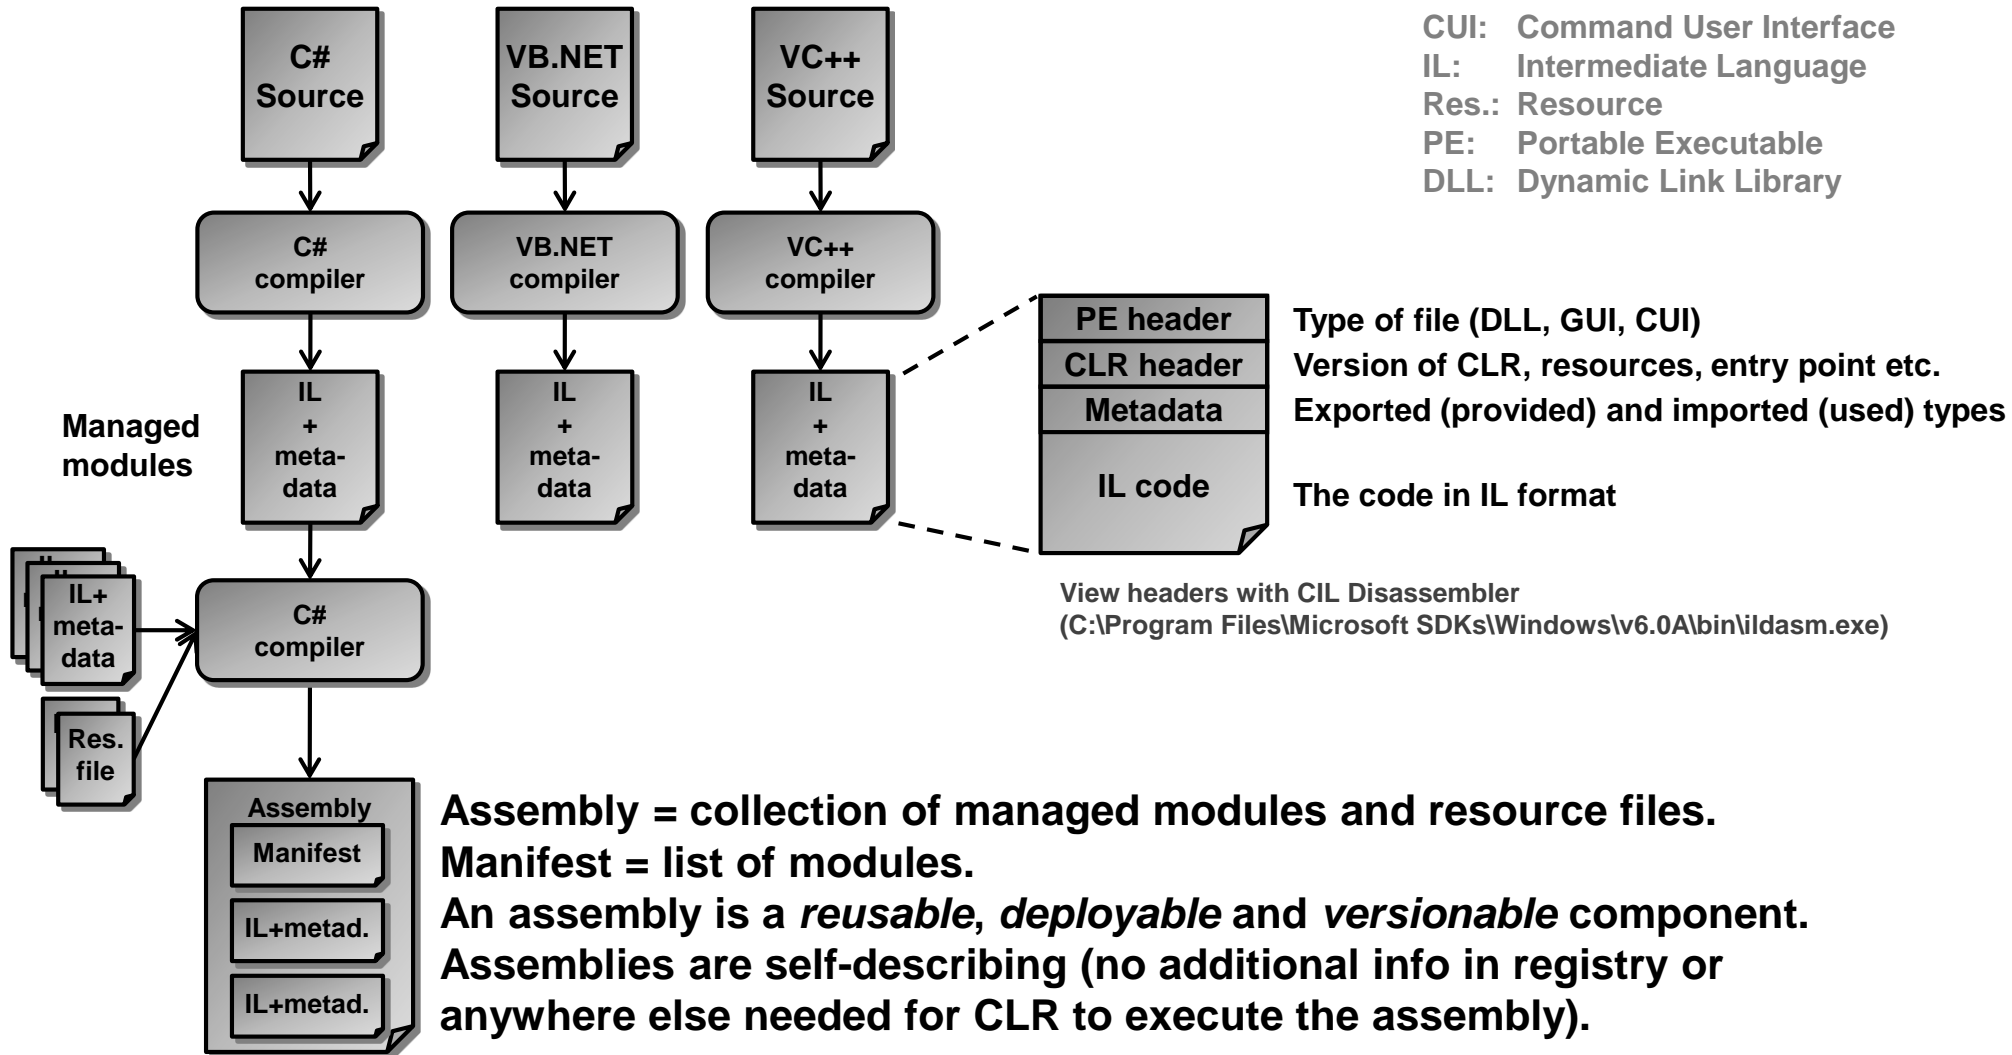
C# Source

VB.NET Source

VC++ Source

CUI: Command User Interface
IL: Intermediate Language
Res.: Resource
PE: Portable Executable
DLL: Dynamic Link Library

C# compiler

VB.NET compiler

VC++ compiler

Managed modules

IL + meta-data

IL + meta-data

IL + meta-data

PE header
CLR header
Metadata
IL code

Type of file (DLL, GUI, CUI)
Version of CLR, resources, entry point etc.
Exported (provided) and imported (used) types
The code in IL format

View headers with CIL Disassembler
(C:\Program Files\Microsoft SDKs\Windows\v6.0A\bin\ildasm.exe)

IL+ meta-data

Res. file

C# compiler

Assembly
Manifest
IL+metad.
IL+metad.

Assembly = collection of managed modules and resource files.
Manifest = list of modules.
An assembly is a *reusable*, *deployable* and *versionable* component.
Assemblies are self-describing (no additional info in registry or anywhere else needed for CLR to execute the assembly).